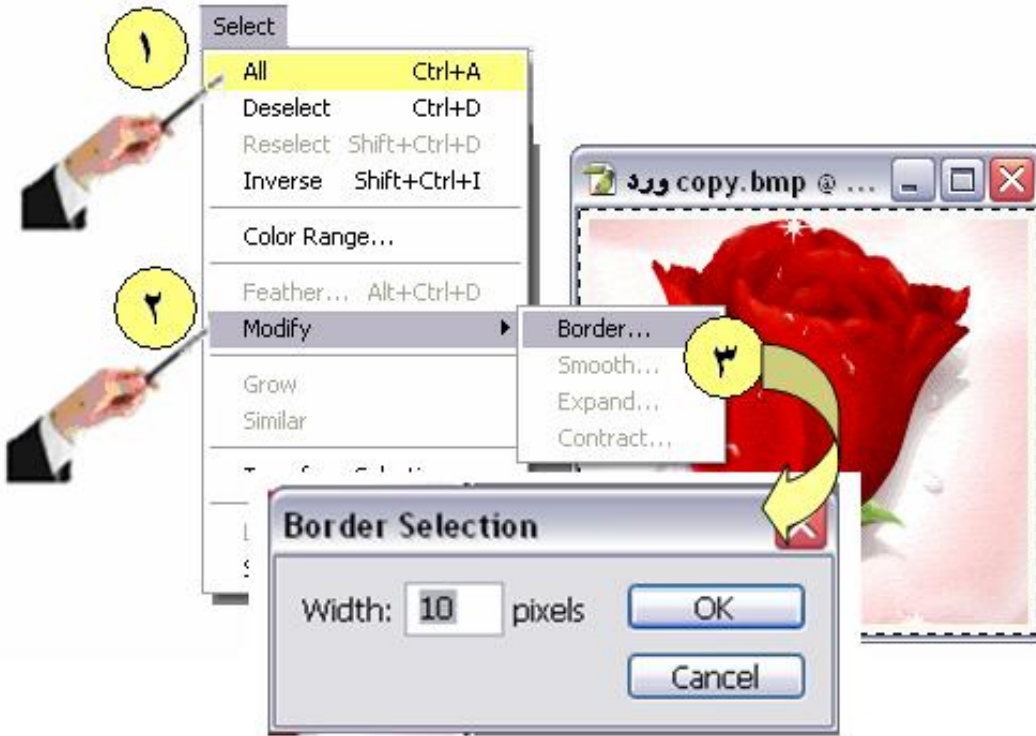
Select

١

All Ctrl+A
Deselect Ctrl+D
Reselect Shift+Ctrl+D
Inverse Shift+Ctrl+I

Color Range...

٢

Feather... Alt+Ctrl+D
Modify

Grow
Similar

Border...
Smooth...
Expand...
Contract...

٣

ورد copy.bmp @ ...

Border Selection

Width: 10 pixels

OK

Cancel